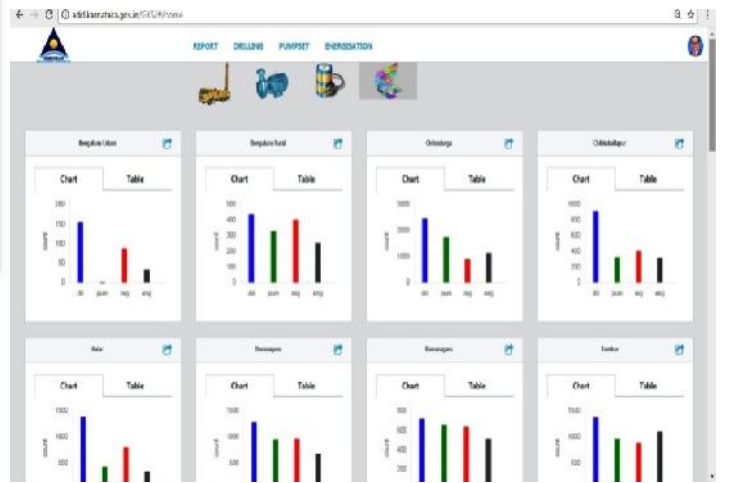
adidikarnataka.gov.in/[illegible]

REPORT DRILLING PUMPSET ENERGISATION

Bengaluru Urban

Chart Table

200
150
100
50
0

count

dri pum reg eng

Bengaluru Rural

Chart Table

500
400
300
200
100
0

count

dri pum eng eng

Chitradurga

Chart Table

3000
2000
1000
0

count

dri pum eng eng

Chikkaballapur

Chart Table

1000
800
600
400
200
0

count

dri pum eng eng

Kolar

Chart Table

1500
1000
500

count

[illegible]

Chart Table

1500
1000
500

count

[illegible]

Chart Table

800
600
400
200

count

Tumkur

Chart Table

1500
1000
500

count